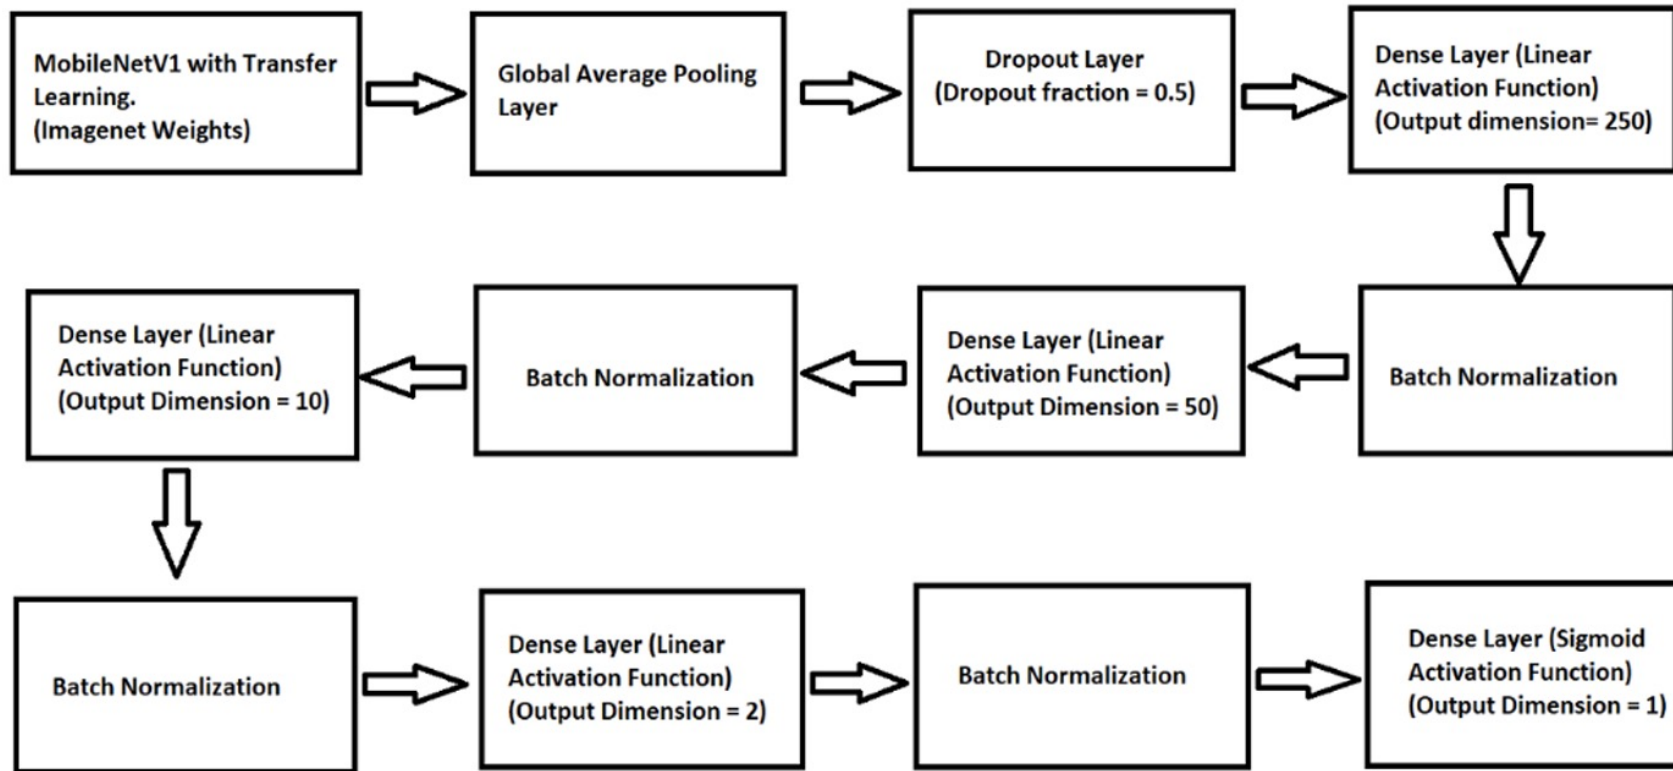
MobileNetV1 with Transfer Learning.
(Imagenet Weights)

Global Average Pooling Layer

Dropout Layer
(Dropout fraction = 0.5)

Dense Layer (Linear Activation Function)
(Output dimension= 250)

Batch Normalization

Dense Layer (Linear Activation Function)
(Output Dimension = 50)

Batch Normalization

Dense Layer (Linear Activation Function)
(Output Dimension = 10)

Batch Normalization

Dense Layer (Linear Activation Function)
(Output Dimension = 2)

Batch Normalization

Dense Layer (Sigmoid Activation Function)
(Output Dimension = 1)